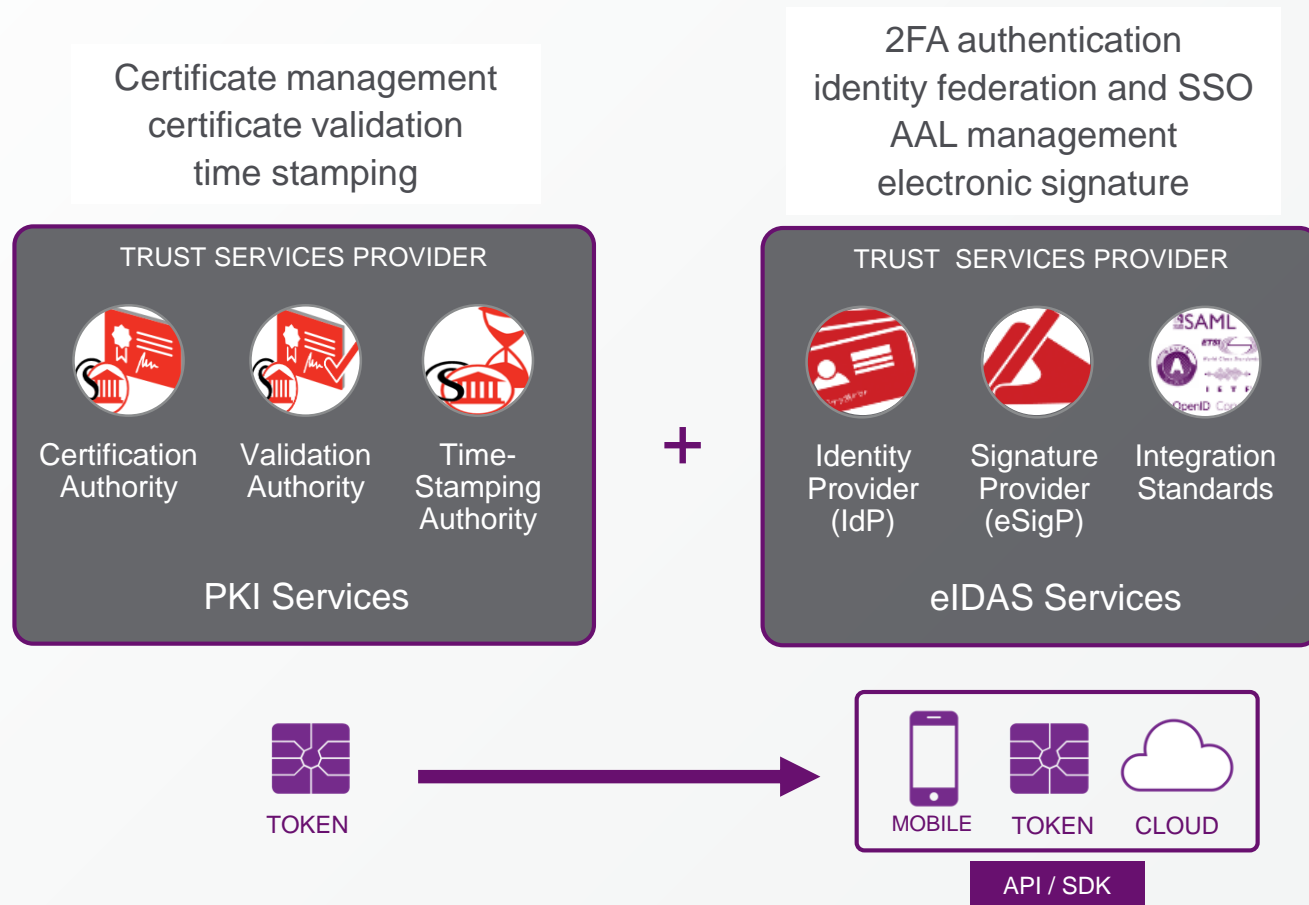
Certificate management
certificate validation
time stamping

2FA authentication
identity federation and SSO
AAL management
electronic signature

TRUST SERVICES PROVIDER

Certification Authority

Validation Authority

Time-Stamping Authority

PKI Services

+

TRUST SERVICES PROVIDER

SAML

ETSI

IETF

OpenID

Identity Provider (IdP)

Signature Provider (eSigP)

Integration Standards

eIDAS Services

TOKEN

MOBILE

TOKEN

CLOUD

API / SDK